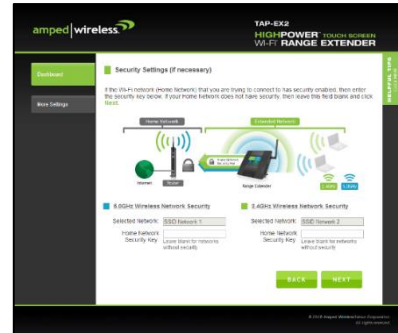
amped|wireless.

TAP-EX2
HIGHPOWER TOUCH SCREEN
WI-FI RANGE EXTENDER

Dashboard

More Settings

HELPFUL TIPS

Security Settings (if necessary)

If the Wi-Fi network (Home Network) that you are trying to connect to has security enabled, then enter the security key below. If your Home Network does not have security, then leave this field blank and click Next.

Home Network

Extended Network

Internet

Router

Range Extender

2.4GHz

5.0GHz

5.0GHz Wireless Network Security

Selected Network: SSID Network 1

Home Network Security Key:

Leave blank for networks without security

2.4GHz Wireless Network Security

Selected Network: SSID Network 2

Home Network Security Key:

Leave blank for networks without security

BACK

NEXT

© 2013 Amped Wireless/Amped Corporation
All rights reserved